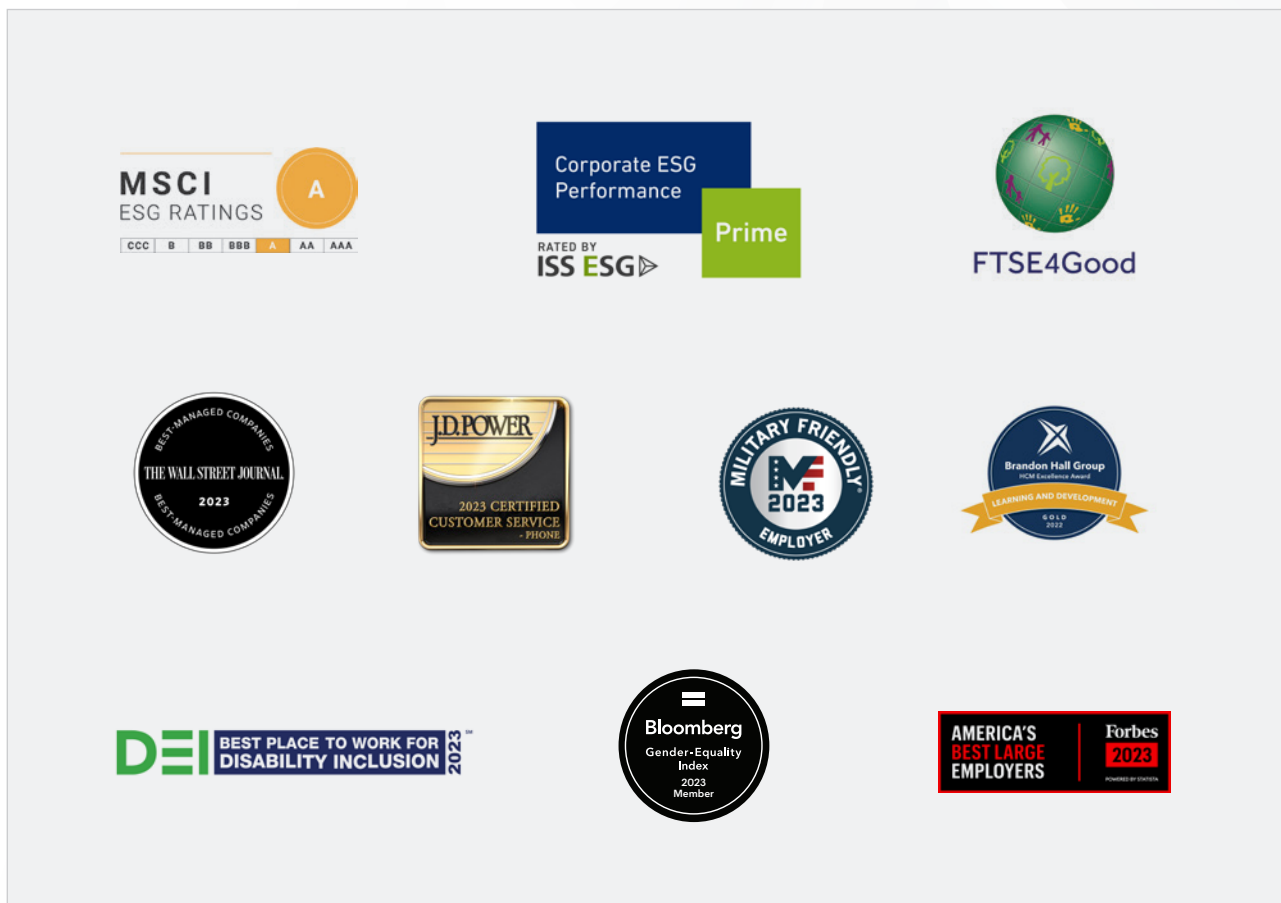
MSCI
ESG RATINGS
A

| CCC | B | BB | BBB | A | AA | AAA |
|---|---|---|---|---|---|---|

Corporate ESG Performance
Prime
RATED BY
ISS ESG

FTSE4Good

BEST-MANAGED COMPANIES
THE WALL STREET JOURNAL.
2023
BEST-MANAGED COMPANIES

J.D. POWER
2023 CERTIFIED
CUSTOMER SERVICE
- PHONE

MILITARY FRIENDLY
2023
EMPLOYER

Brandon Hall Group
HCM Excellence Award
LEARNING AND DEVELOPMENT
GOLD
2022

DEI BEST PLACE TO WORK FOR DISABILITY INCLUSION 2023 SM

Bloomberg
Gender-Equality Index
2023
Member

AMERICA'S
BEST LARGE
EMPLOYERS
Forbes
2023
POWERED BY STATISTA